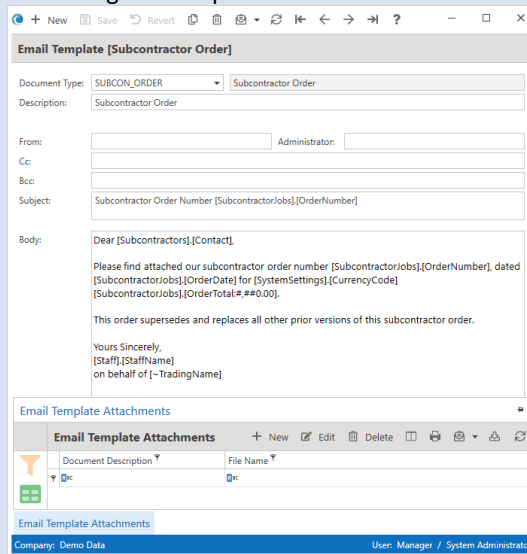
New Save Revert ?

Email Template [Subcontractor Order]

Document Type: SUBCON_ORDER Subcontractor Order
Description: Subcontractor Order

From: Administrator:
Cc:
Bcc:
Subject: Subcontractor Order Number [SubcontractorJobs].[OrderNumber]

Body: Dear [Subcontractors].[Contact],

Please find attached our subcontractor order number [SubcontractorJobs].[OrderNumber], dated [SubcontractorJobs].[OrderDate] for [SystemSettings].[CurrencyCode] [SubcontractorJobs].[OrderTotal:#,##0.00].

This order supersedes and replaces all other prior versions of this subcontractor order.

Yours Sincerely,
[Staff].[StaffName]
on behalf of [~TradingName]

Email Template Attachments

Email Template Attachments + New Edit Delete

| Document Description | File Name |
|---|---|
| | |

Email Template Attachments

Company: Demo Data User: Manager / System Administrator